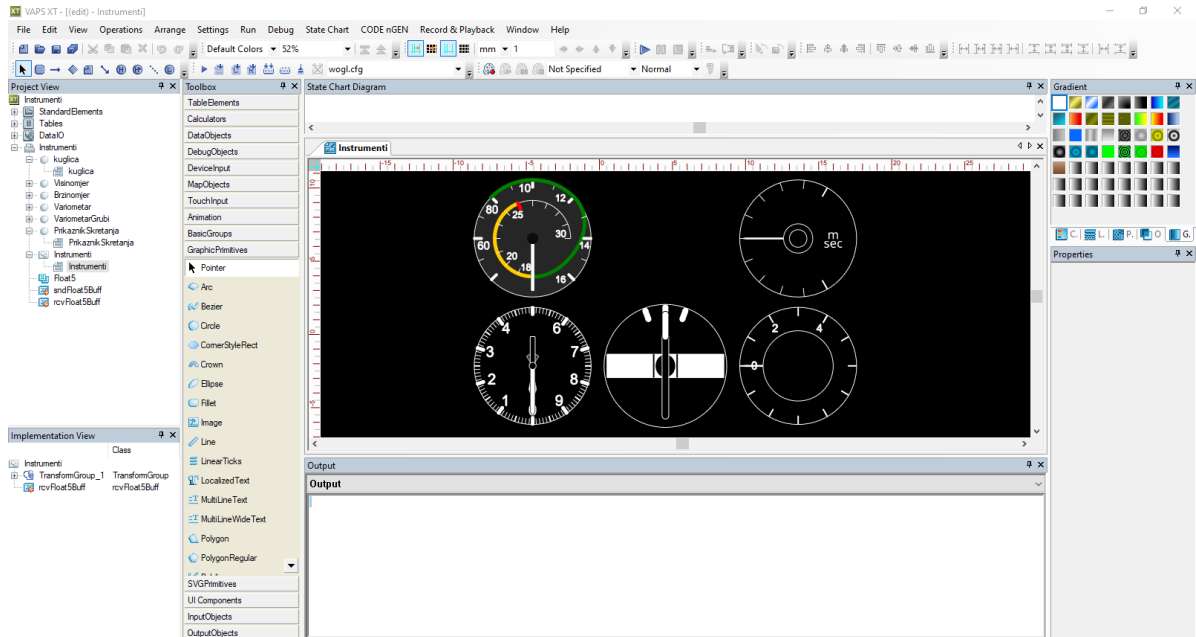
VAPS XT - [(edit) - Instrumenti]

File Edit View Operations Arrange Settings Run Debug State Chart CODE nGEN Record & Playback Window Help

Default Colors 52% mm 1

wogl.cfg Not Specified Normal

Project View

Instrumenti
StandardElements
Tables
DataIO
Instrumenti
kuglica
kuglica
Visinomjer
Brzinomjer
Variometar
VariometarGrubi
PrikaznikSkretanja
PrikaznikSkretanja
Instrumenti
Instrumenti
Float5
sndFloat5Buff
rcvFloat5Buff

Implementation View

Class

Instrumenti
TransformGroup_1 TransformGroup
rcvFloat5Buff rcvFloat5Buff

Toolbox

TableElements
Calculators
DataObjects
DebugObjects
DeviceInput
MapObjects
TouchInput
Animation
BasicGroups
GraphicPrimitives
Pointer
Arc
Bezier
Circle
CornerStyleRect
Crown
Ellipse
Fillet
Image
Line
LinearTicks
LocalizedText
MultiLineText
MultiLineWideText
Polygon
PolygonRegular
SVGPrimitives
UI Components
InputObjects
OutputObjects

State Chart Diagram

Instrumenti

10 12 8 25 30 60 14 20 18 16

m sec

4 6 3 7 2 8 1 9

2 4 0

Output

Output

Gradient

C. L. P. O. G.

Properties